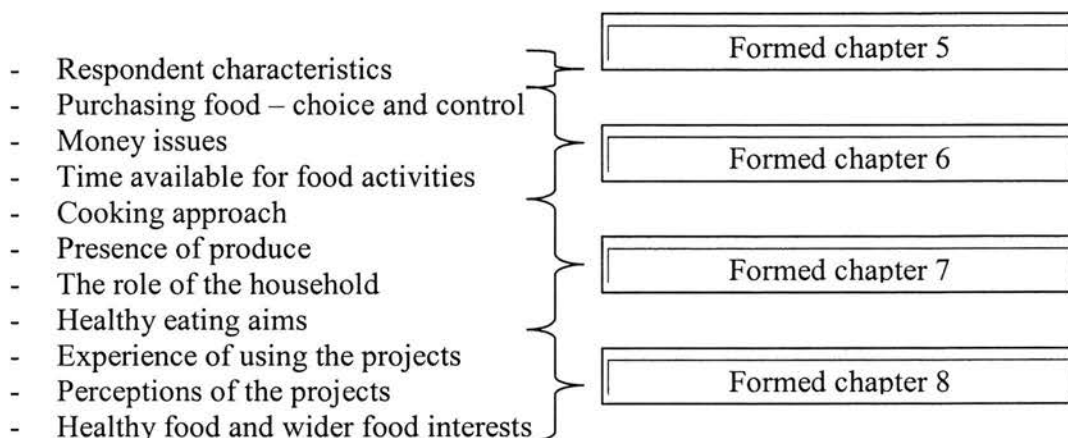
- Respondent characteristics
- Purchasing food – choice and control
- Money issues
- Time available for food activities
- Cooking approach
- Presence of produce
- The role of the household
- Healthy eating aims
- Experience of using the projects
- Perceptions of the projects
- Healthy food and wider food interests

Formed chapter 5

Formed chapter 6

Formed chapter 7

Formed chapter 8